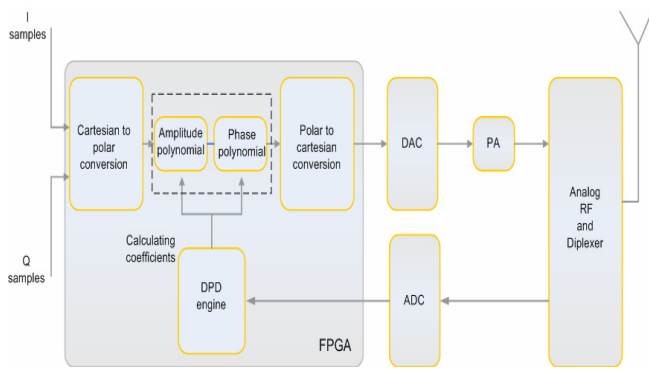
I samples

Q samples

Cartesian to polar conversion

Amplitude polynomial

Phase polynomial

Polar to cartesian conversion

DAC

PA

Analog RF and Diplexer

Calculating coefficients

DPD engine

ADC

FPGA